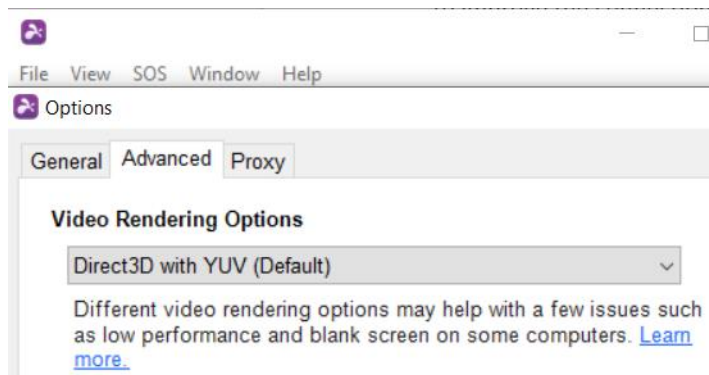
File View SOS Window Help

Options

General Advanced Proxy

Video Rendering Options

Direct3D with YUV (Default)

Different video rendering options may help with a few issues such as low performance and blank screen on some computers. Learn more.